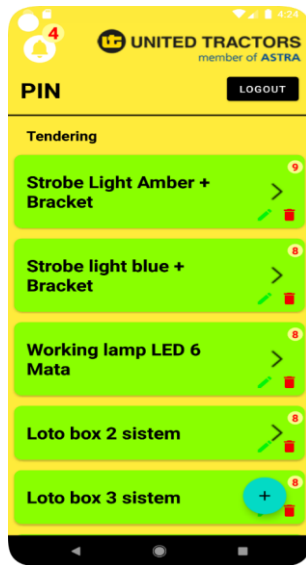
4:24

4

UNITED TRACTORS
member of ASTRA

PIN

LOGOUT

Tendering

Strobe Light Amber + Bracket

9

Strobe light blue + Bracket

8

Working lamp LED 6 Mata

8

Loto box 2 sistem

8

Loto box 3 sistem

8

+